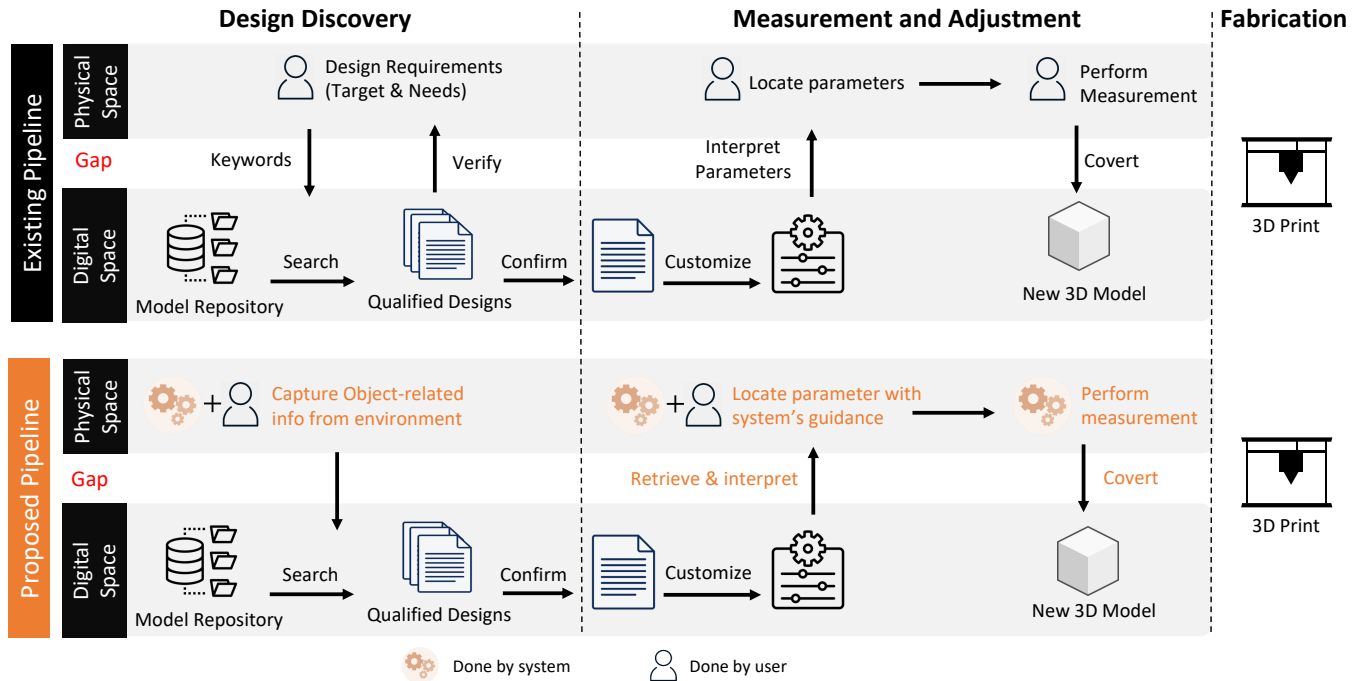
Design Discovery

Measurement and Adjustment

Fabrication

Existing Pipeline

Physical Space

Design Requirements (Target & Needs)

Locate parameters

Perform Measurement

Gap

Keywords

Verify

Interpret Parameters

Covert

Digital Space

Search

Confirm

Customize

Model Repository

Qualified Designs

New 3D Model

3D Print

Proposed Pipeline

Physical Space

+ Capture Object-related info from environment

+ Locate parameter with system's guidance

Perform measurement

Gap

Retrieve & interpret

Covert

Digital Space

Search

Confirm

Customize

Model Repository

Qualified Designs

New 3D Model

3D Print

Done by system

Done by user